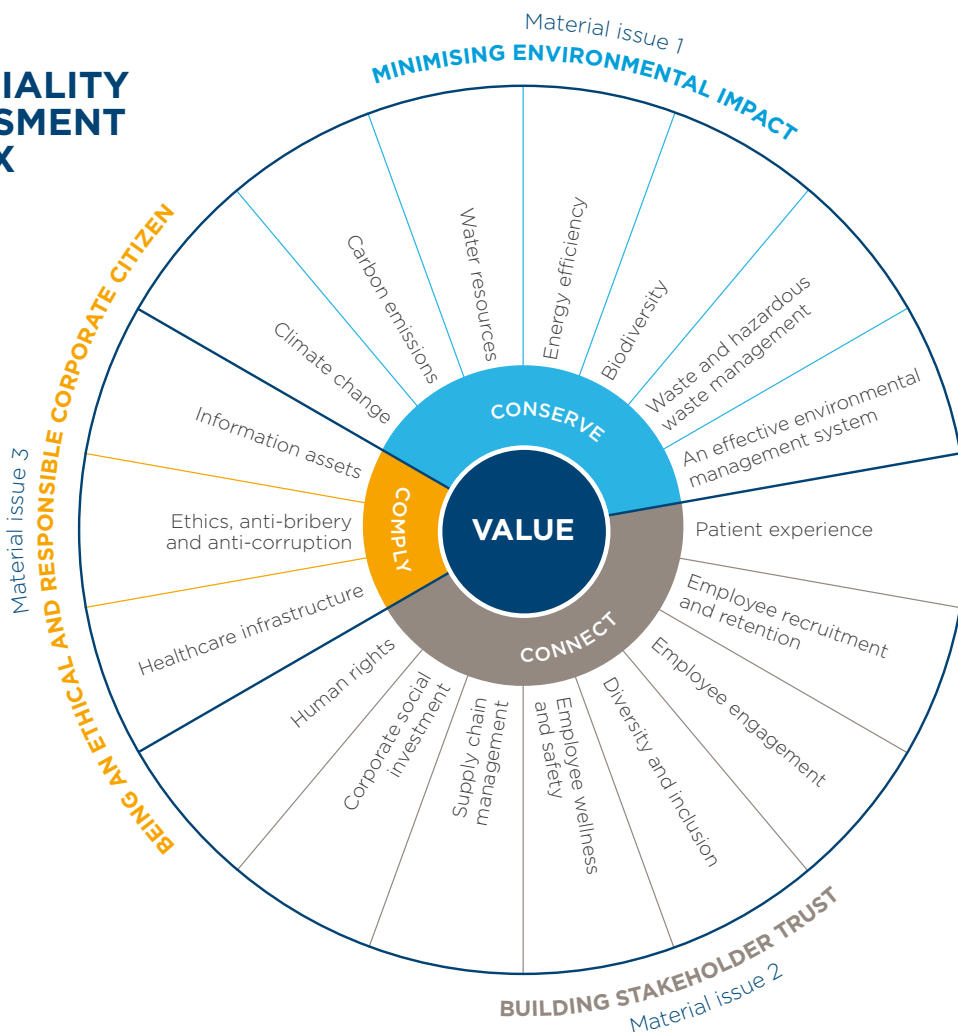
IALITY
SMENT
K

Material issue 1
MINIMISING ENVIRONMENTAL IMPACT

Climate change
Carbon emissions
Water resources
Energy efficiency
Biodiversity
Waste and hazardous waste management
An effective environmental management system

CONSERVE
COMPLY
VALUE
CONNECT

Material issue 3
BEING AN ETHICAL AND RESPONSIBLE CORPORATE CITIZEN

Information assets
Ethics, anti-bribery and anti-corruption
Healthcare infrastructure

Patient experience
Employee recruitment and retention
Employee engagement
Diversity and inclusion
Employee wellness and safety
Supply chain management
Corporate social investment
Human rights

BUILDING STAKEHOLDER TRUST
Material issue 2